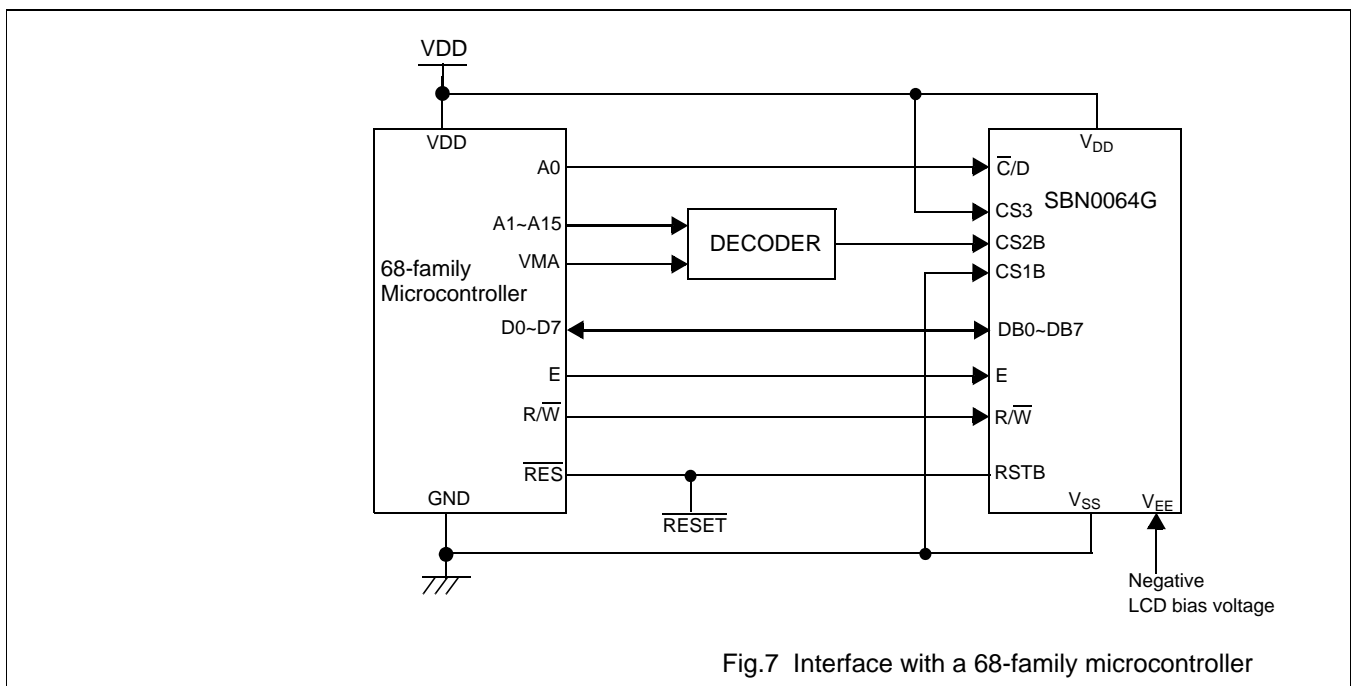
VDD

VDD
A0
A1~A15
VMA
68-family Microcontroller
D0~D7
E
$R/\overline{W}$
$\overline{RES}$
GND

DECODER

$\overline{RESET}$

$V_{DD}$
$\overline{C}/D$
CS3
SBN0064G
CS2B
CS1B
DB0~DB7
E
$R/\overline{W}$
RSTB
$V_{SS}$
$V_{EE}$

Negative
LCD bias voltage

Fig.7 Interface with a 68-family microcontroller